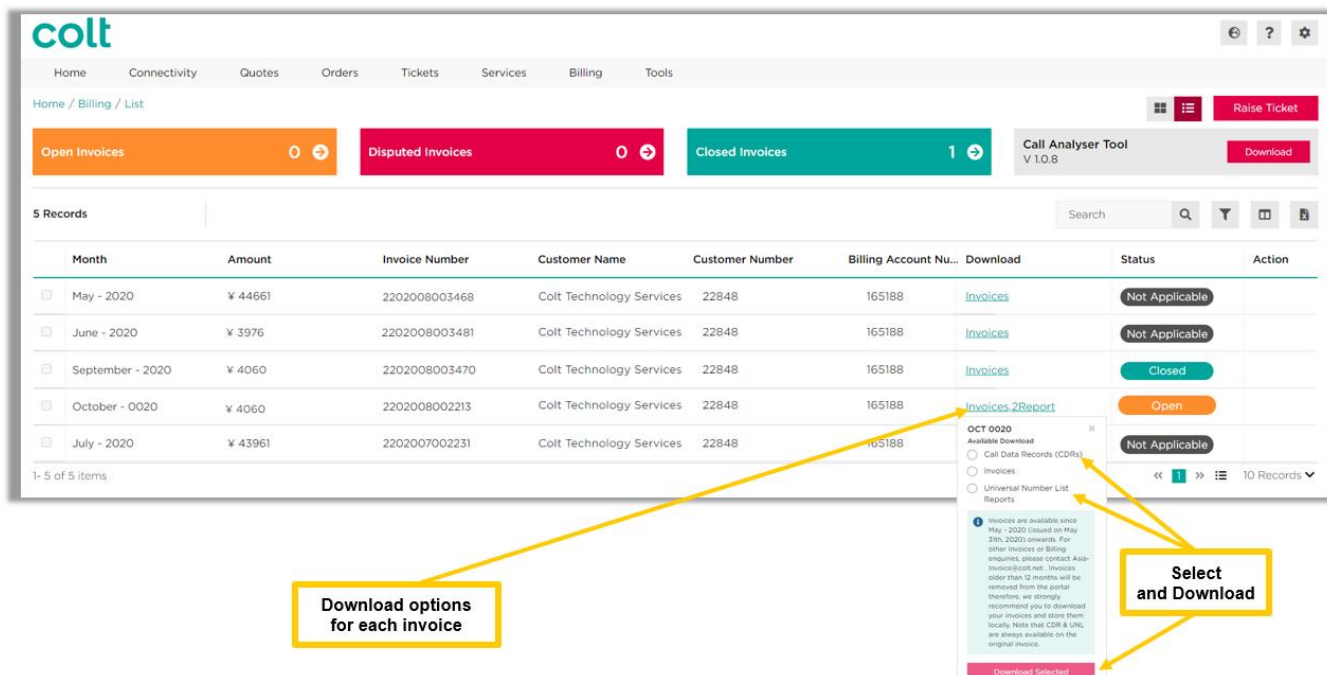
colt

Home Connectivity Quotes Orders Tickets Services Billing Tools

Home / Billing / List

Raise Ticket

Open Invoices 0

Disputed Invoices 0

Closed Invoices 1

Call Analyser Tool
V 1.0.8

Download

5 Records

Search

| | Month | Amount | Invoice Number | Customer Name | Customer Number | Billing Account Nu... | Download | Status | Action |
|---|---|---|---|---|---|---|---|---|---|
| | May - 2020 | ¥ 44661 | 2202008003468 | Colt Technology Services | 22848 | 165188 | Invoices | Not Applicable | |
| | June - 2020 | ¥ 3976 | 2202008003481 | Colt Technology Services | 22848 | 165188 | Invoices | Not Applicable | |
| | September - 2020 | ¥ 4060 | 2202008003470 | Colt Technology Services | 22848 | 165188 | Invoices | Closed | |
| | October - 0020 | ¥ 4060 | 2202008002213 | Colt Technology Services | 22848 | 165188 | Invoices,2Report | Open | |
| | July - 2020 | ¥ 43961 | 2202007002231 | Colt Technology Services | 22848 | 165188 | | Not Applicable | |

1- 5 of 5 items

1

10 Records

OCT 0020
Available Download
Call Data Records (CDRs)
Invoices
Universal Number List Reports

Invoices are available since May - 2020 (issued on May 31th, 2020) onwards. For other Invoices or Billing enquiries, please contact Asia-Invoice@colt.net . Invoices older than 12 months will be removed from the portal therefore, we strongly recommend you to download your invoices and store them locally. Note that CDR & UNL are always available on the original invoice.

Download Selected

Download options for each invoice

Select and Download